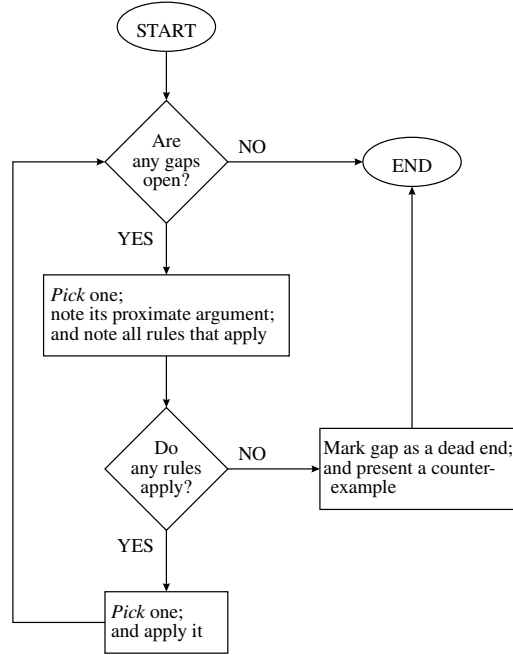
START

Are any gaps open?

NO

END

YES

*Pick* one; note its proximate argument; and note all rules that apply

Do any rules apply?

NO

Mark gap as a dead end; and present a counterexample

YES

*Pick* one; and apply it